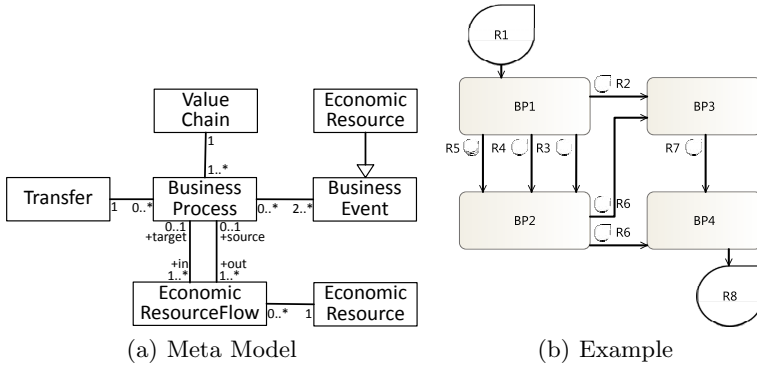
Value Chain

Economic Resource

1

1..*

Transfer

1

0..*

Business Process

0..*

2..*

Business Event

0..1
+target

0..1
+source

+in
1..*

+out
1..*

Economic ResourceFlow

0..*

1

Economic Resource

(a) Meta Model

R1

BP1

R2

BP3

R5

R4

R3

R7

R6

BP2

R6

BP4

R8

(b) Example